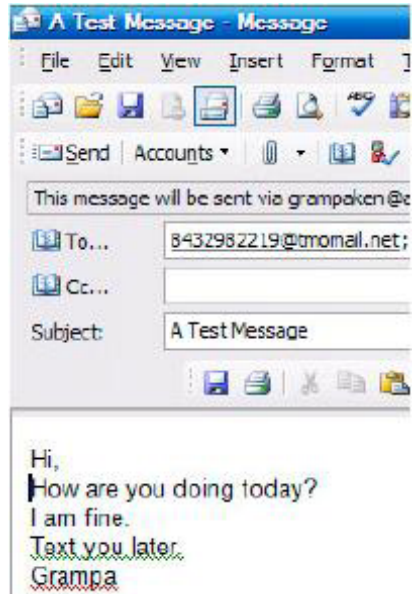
A Test Message - Message

File Edit View Insert Format T

Send | Accounts

This message will be sent via grampaken@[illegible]

To... 8432982219@tmomail.net;

Cc...

Subject: A Test Message

Hi,
How are you doing today?
I am fine.
Text you later.
Grampa